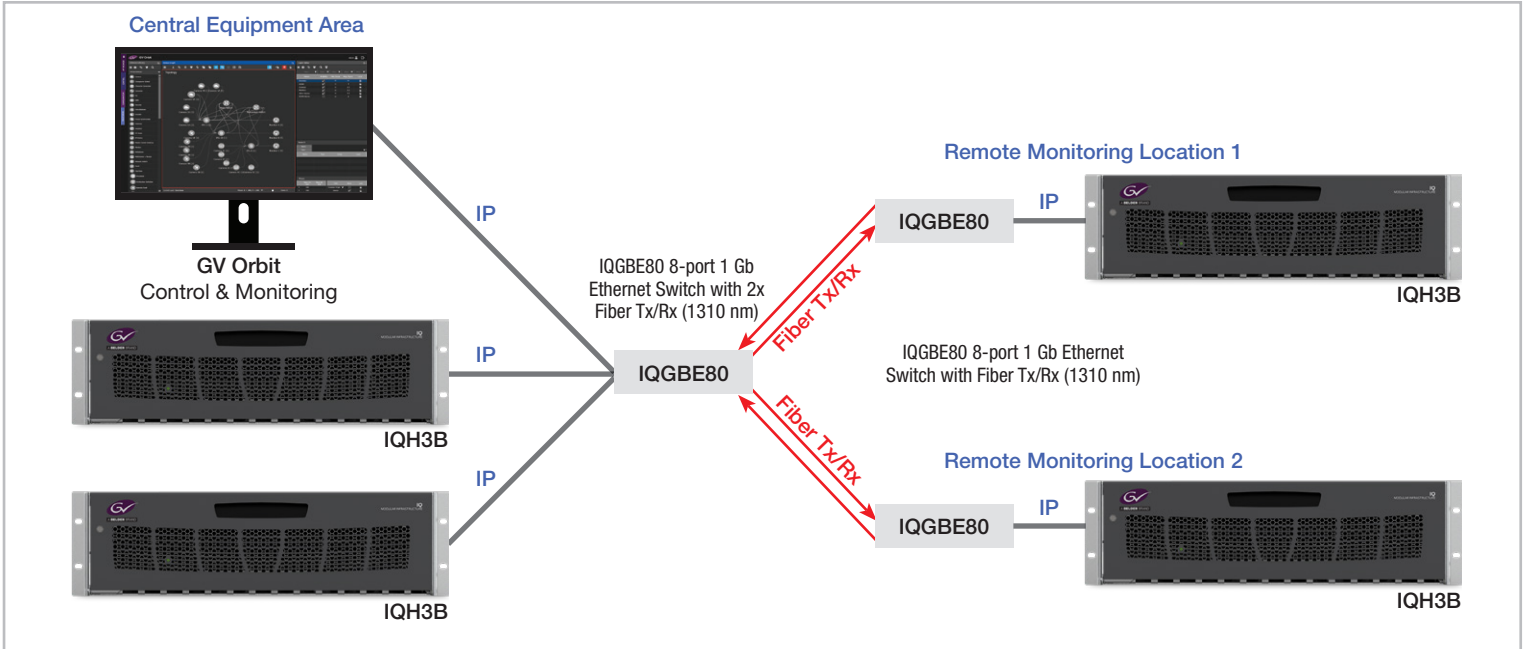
Central Equipment Area

GV Orbit
Control & Monitoring

IP

IP

IP

IQH3B

IQH3B

IQGBE80 8-port 1 Gb Ethernet Switch with 2x Fiber Tx/Rx (1310 nm)

IQGBE80

Fiber Tx/Rx

Fiber Tx/Rx

Remote Monitoring Location 1

IQGBE80

IP

IQH3B

IQGBE80 8-port 1 Gb Ethernet Switch with Fiber Tx/Rx (1310 nm)

Remote Monitoring Location 2

IQGBE80

IP

IQH3B